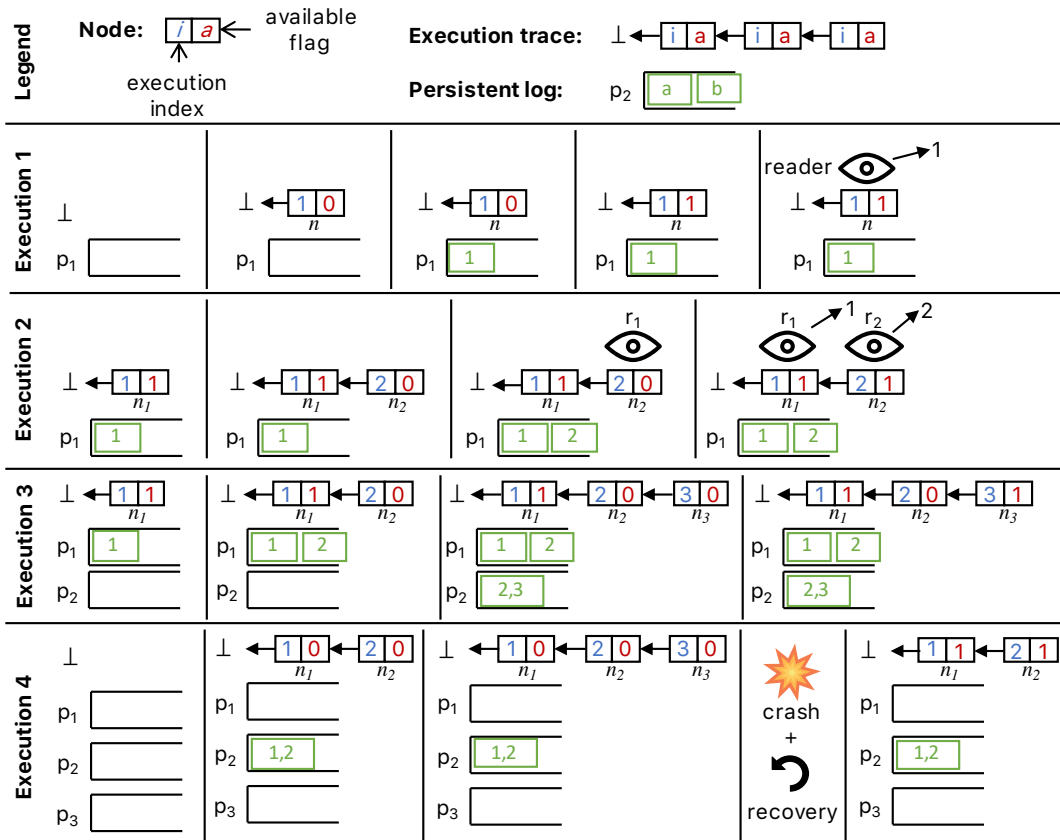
Legend

Node: $i$ $a$ available flag

execution index

Execution trace: ⊥ i a i a i a

Persistent log: $p_2$ a b

Execution 1

⊥

$p_1$

⊥ 1 0 $n$

$p_1$

⊥ 1 0 $n$

$p_1$ 1

⊥ 1 1 $n$

$p_1$ 1

reader 1

⊥ 1 1 $n$

$p_1$ 1

Execution 2

⊥ 1 1 $n_1$

$p_1$ 1

⊥ 1 1 $n_1$ 2 0 $n_2$

$p_1$ 1

$r_1$

⊥ 1 1 $n_1$ 2 0 $n_2$

$p_1$ 1 2

$r_1$ 1 $r_2$ 2

⊥ 1 1 $n_1$ 2 1 $n_2$

$p_1$ 1 2

Execution 3

⊥ 1 1 $n_1$

$p_1$ 1

$p_2$

⊥ 1 1 $n_1$ 2 0 $n_2$

$p_1$ 1 2

$p_2$

⊥ 1 1 $n_1$ 2 0 $n_2$ 3 0 $n_3$

$p_1$ 1 2

$p_2$ 2,3

⊥ 1 1 $n_1$ 2 0 $n_2$ 3 1 $n_3$

$p_1$ 1 2

$p_2$ 2,3

Execution 4

⊥

$p_1$

$p_2$

$p_3$

⊥ 1 0 $n_1$ 2 0 $n_2$

$p_1$

$p_2$ 1,2

$p_3$

⊥ 1 0 $n_1$ 2 0 $n_2$ 3 0 $n_3$

$p_1$

$p_2$ 1,2

$p_3$

crash + recovery

⊥ 1 1 $n_1$ 2 1 $n_2$

$p_1$

$p_2$ 1,2

$p_3$